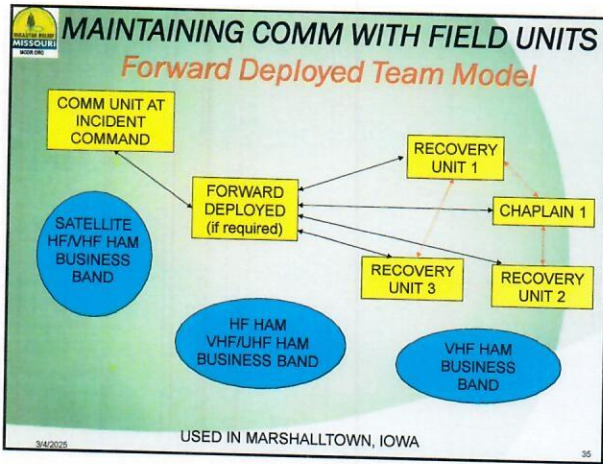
DISASTER RELIEF MISSOURI MODR.ORG

MAINTAINING COMM WITH FIELD UNITS

Forward Deployed Team Model

COMM UNIT AT INCIDENT COMMAND

FORWARD DEPLOYED (if required)

RECOVERY UNIT 1

CHAPLAIN 1

RECOVERY UNIT 3

RECOVERY UNIT 2

SATELLITE HF/VHF HAM BUSINESS BAND

HF HAM VHF/UHF HAM BUSINESS BAND

VHF HAM BUSINESS BAND

3/4/2025

USED IN MARSHALLTOWN, IOWA

35